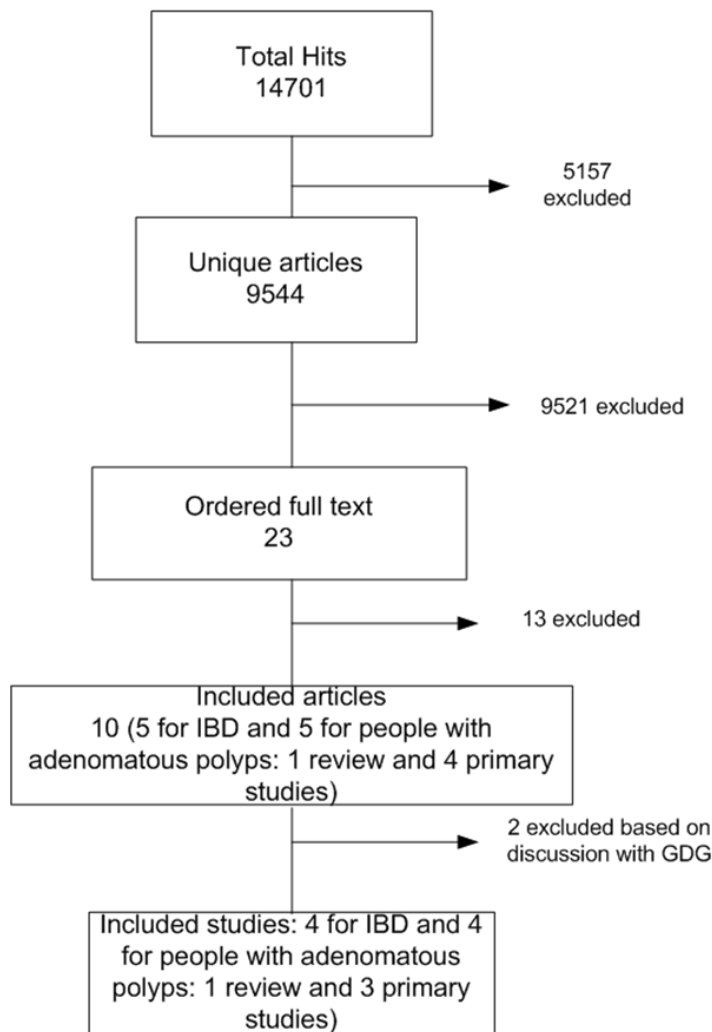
Total Hits
14701

5157
excluded

Unique articles
9544

9521 excluded

Ordered full text
23

13 excluded

Included articles
10 (5 for IBD and 5 for people with adenomatous polyps: 1 review and 4 primary studies)

2 excluded based on discussion with GDG

Included studies: 4 for IBD and 4 for people with adenomatous polyps: 1 review and 3 primary studies)